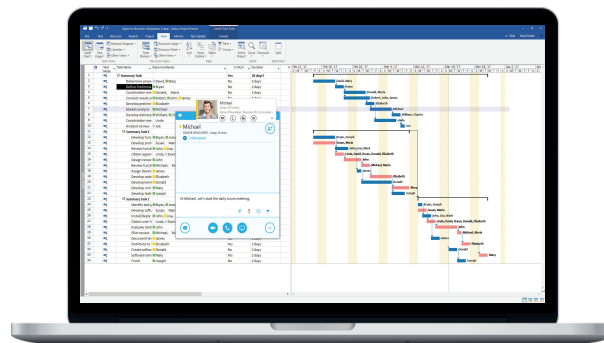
Michael

Michael

Hi Michael. Let's start the daily scrum meeting.

Summary Task
Define marketing
Coordination with
Contact resources
Develop prelimin
Market analysis
Develop delivery
Coordination with
Analyze market
Summary Task 1
Develop prot
Develop prot
Review found
Obtain requirm
Obtain custo
Design review
Assign Devel
Review Funct
Assign Devel
Develop user
Develop Funct
Develop Funct
Develop test
Summary Task 2
Identify test
Develop soft
Install Deplo
Write reports
Evaluate test
Pilot review
Document les
Distribute to
Create softw
Software tem
Finish

Caioli, Mary
Bryan
Donald, Maria
Elizabeth
Michael
William, Charles
Bryan, Joseph
Susan, Mark
John
Michael, Elizabeth
John, Susan
Maria
Mary
Elizabeth
Susan
Joseph
William
Mark
Mary
Joseph